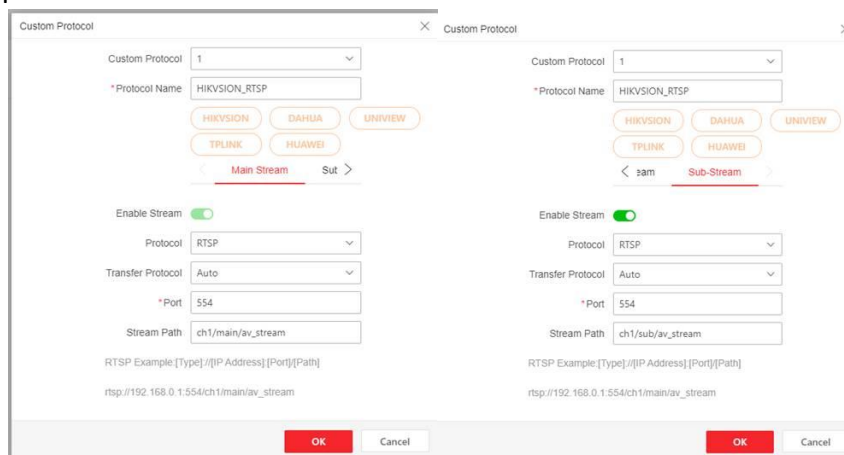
Custom Protocol

Custom Protocol 1

*Protocol Name HIKVSION_RTSP

HIKVSION DAHUA UNIVIEW

TPLINK HUAWEI

Main Stream Sut

Enable Stream

Protocol RTSP

Transfer Protocol Auto

*Port 554

Stream Path ch1/main/av_stream

RTSP Example:[Type]://[IP Address]:[Port]/[Path]

rtsp://192.168.0.1:554/ch1/main/av_stream

OK Cancel

Custom Protocol

Custom Protocol 1

*Protocol Name HIKVSION_RTSP

HIKVSION DAHUA UNIVIEW

TPLINK HUAWEI

eam Sub-Stream

Enable Stream

Protocol RTSP

Transfer Protocol Auto

*Port 554

Stream Path ch1/sub/av_stream

RTSP Example:[Type]://[IP Address]:[Port]/[Path]

rtsp://192.168.0.1:554/ch1/main/av_stream

OK Cancel